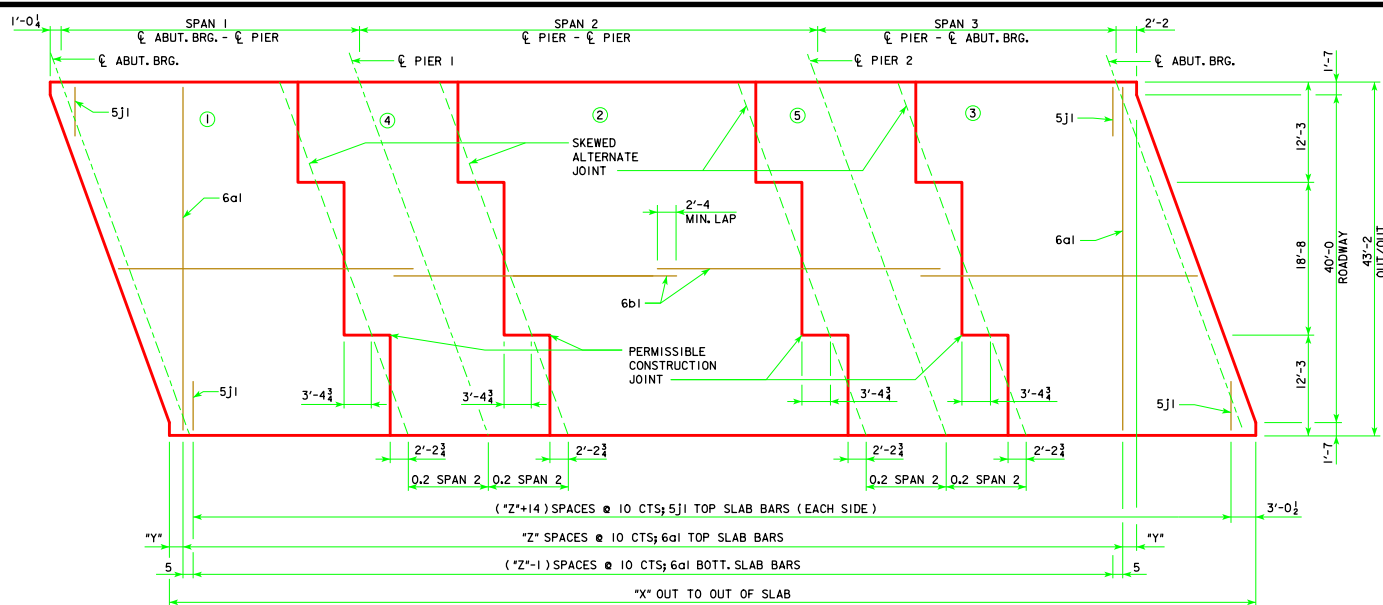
$1'-0\frac{1}{4}$

SPAN 1
℄ ABUT. BRG. - ℄ PIER

SPAN 2
℄ PIER - ℄ PIER

SPAN 3
℄ PIER - ℄ ABUT. BRG.

2'-2

℄ ABUT. BRG.

℄ PIER 1

℄ PIER 2

℄ ABUT. BRG.

1'-7

5J1

1

4

2

5

3

5J1

12'-3

SKEWED
ALTERNATE
JOINT

6a1

2'-4
MIN. LAP

6a1

18'-8

40'-0
ROADWAY

43'-2
OUT/OUT

6b1

PERMISSIBLE
CONSTRUCTION
JOINT

5J1

$3'-4\frac{3}{4}$

$3'-4\frac{3}{4}$

$3'-4\frac{3}{4}$

$3'-4\frac{3}{4}$

12'-3

5J1

1'-7

$2'-2\frac{3}{4}$

$2'-2\frac{3}{4}$

$2'-2\frac{3}{4}$

$2'-2\frac{3}{4}$

0.2 SPAN 2

0.2 SPAN 2

0.2 SPAN 2

0.2 SPAN 2

("Z"+14) SPACES @ 10 CTS; 5J1 TOP SLAB BARS (EACH SIDE)

$3'-0\frac{1}{2}$

"Y"

"Z" SPACES @ 10 CTS; 6a1 TOP SLAB BARS

"Y"

5

("Z"-1) SPACES @ 10 CTS; 6a1 BOTT. SLAB BARS

5

"X" OUT TO OUT OF SLAB